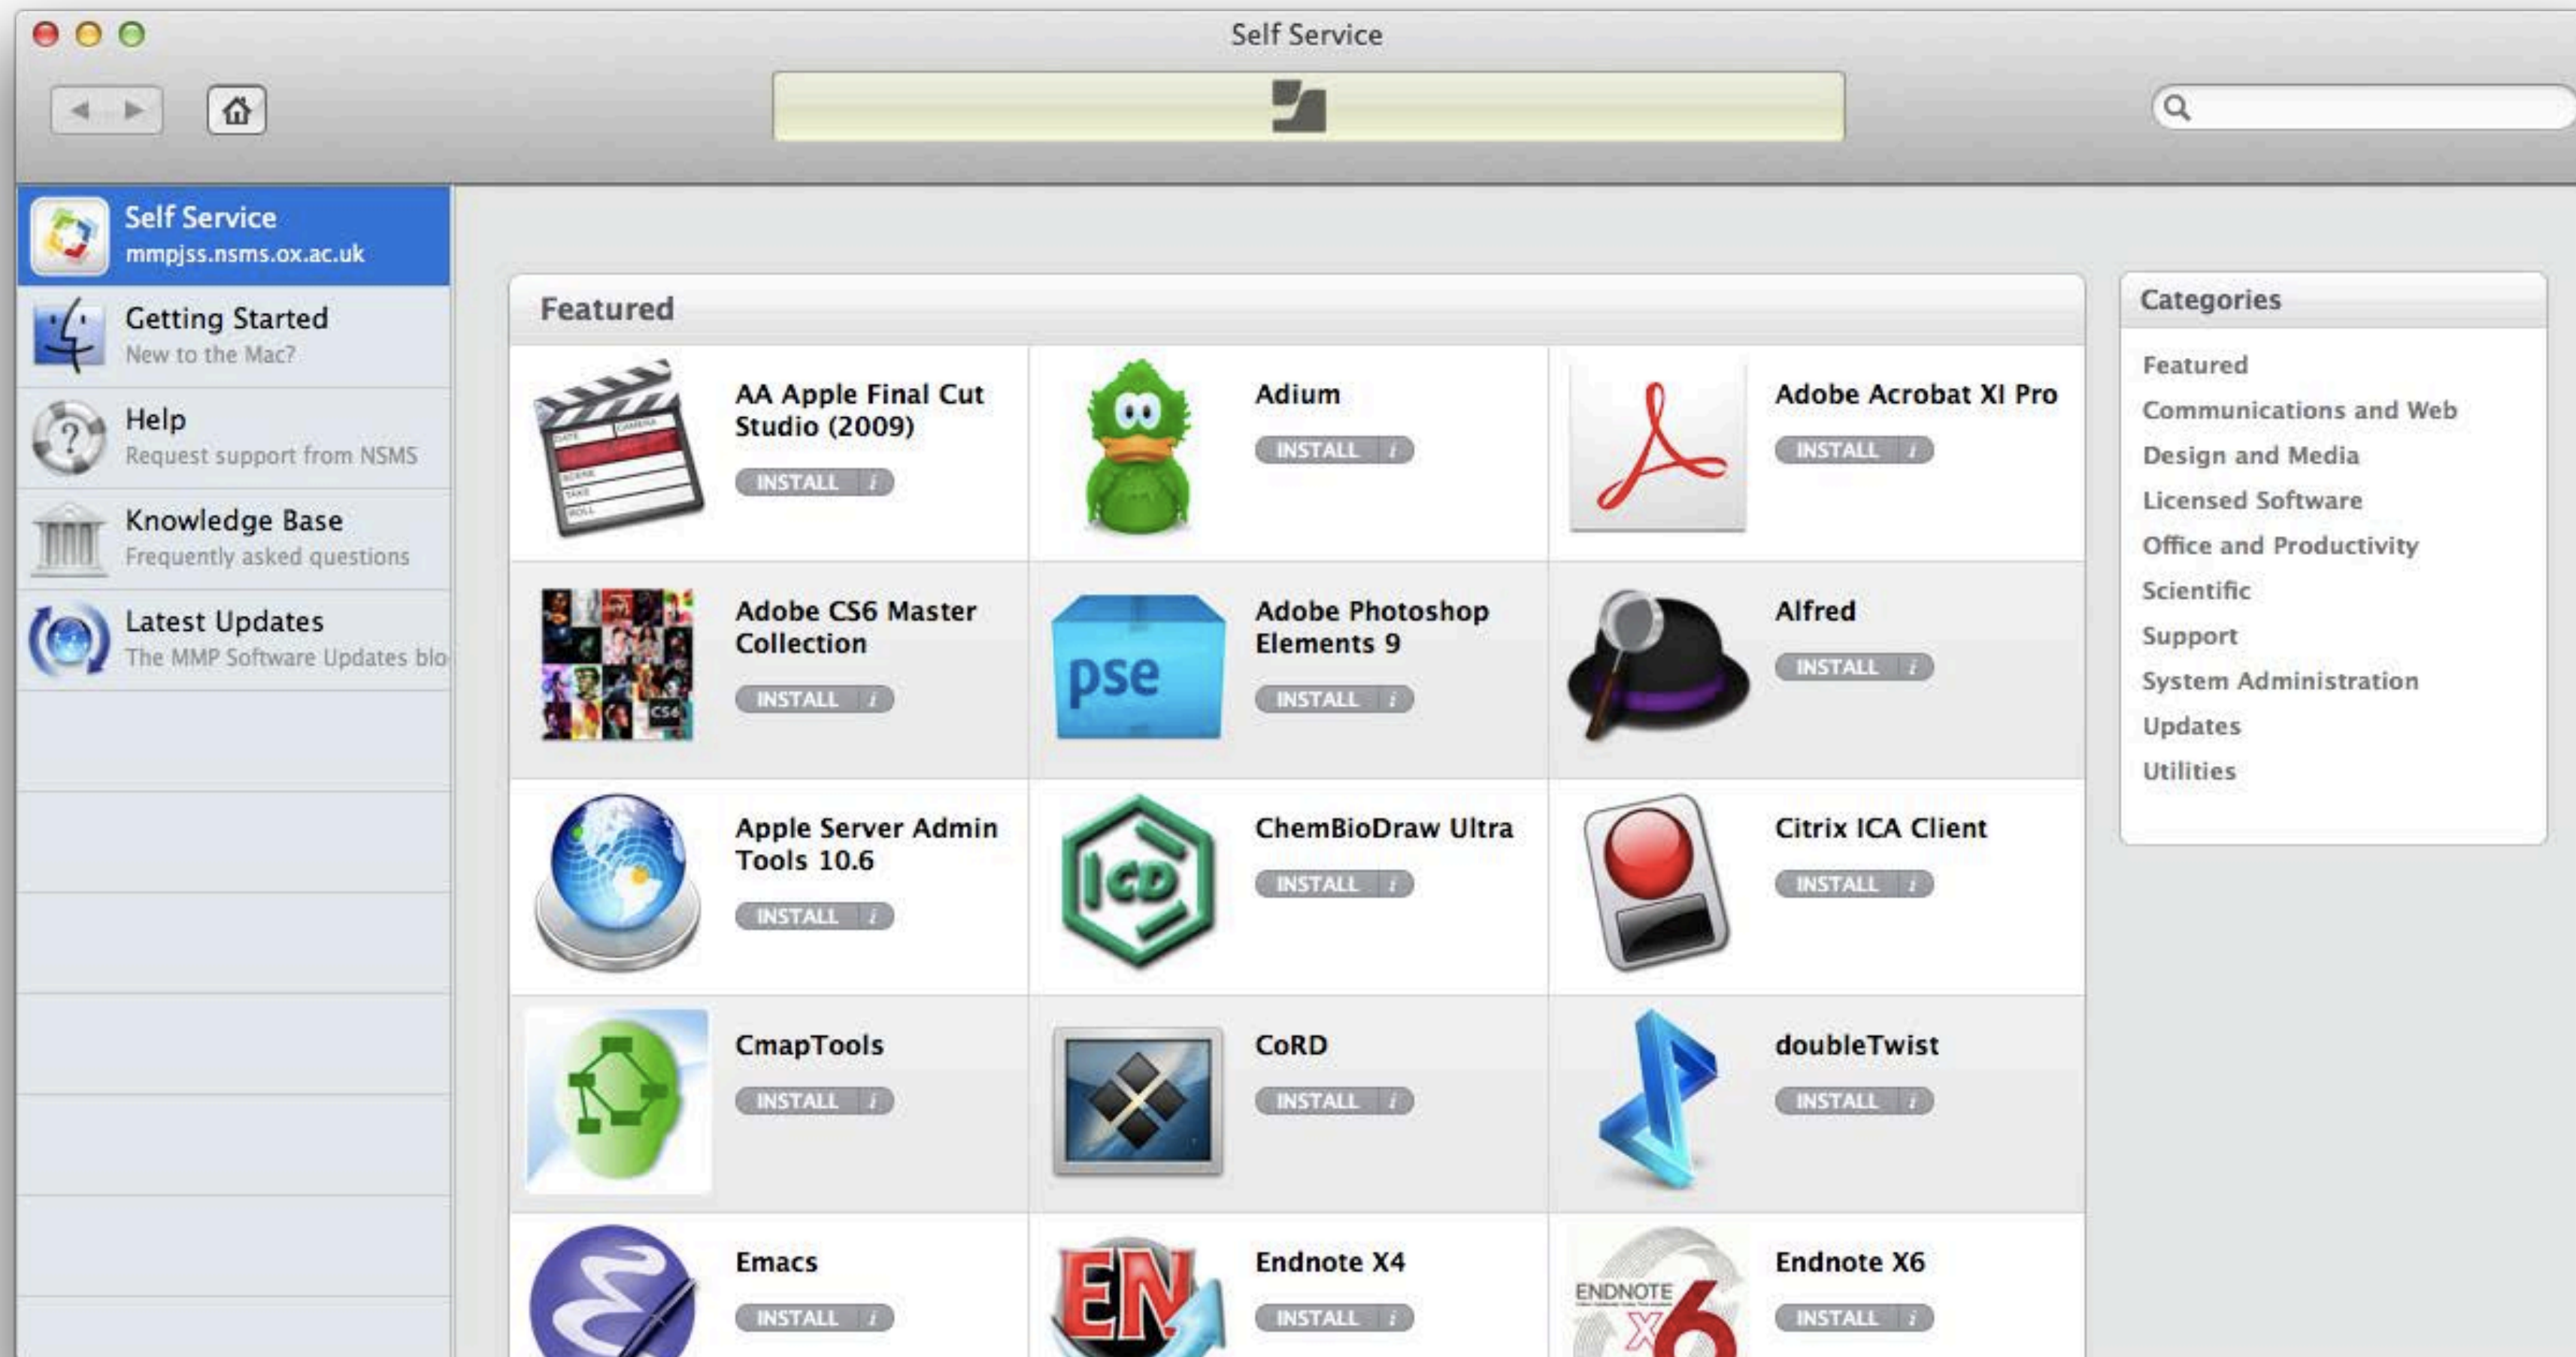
Self Service

Self Service
mmpjss.nsms.ox.ac.uk

Getting Started
New to the Mac?

Help
Request support from NSMS

Knowledge Base
Frequently asked questions

Latest Updates
The MMP Software Updates blo

Featured

AA Apple Final Cut Studio (2009)
INSTALL i

Adium
INSTALL i

Adobe Acrobat XI Pro
INSTALL i

Adobe CS6 Master Collection
INSTALL i

Adobe Photoshop Elements 9
INSTALL i

Alfred
INSTALL i

Apple Server Admin Tools 10.6
INSTALL i

ChemBioDraw Ultra
INSTALL i

Citrix ICA Client
INSTALL i

CmapTools
INSTALL i

CoRD
INSTALL i

doubleTwist
INSTALL i

Emacs
INSTALL i

Endnote X4
INSTALL i

Endnote X6
INSTALL i

Categories
Featured
Communications and Web
Design and Media
Licensed Software
Office and Productivity
Scientific
Support
System Administration
Updates
Utilities